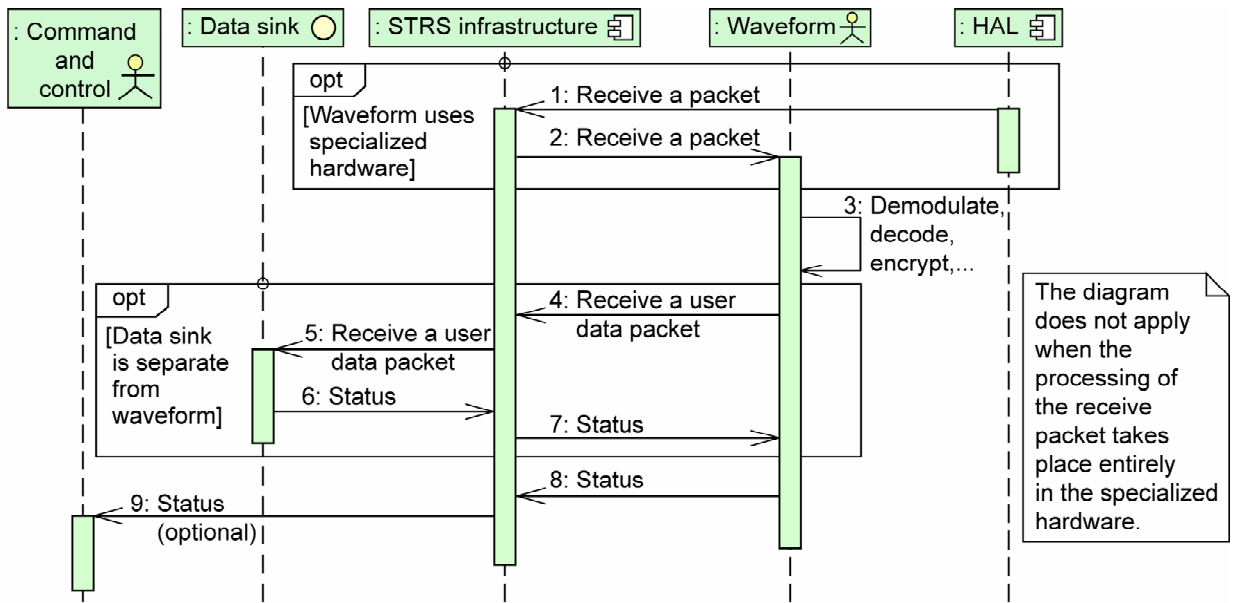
: Command and control

: Data sink

: STRS infrastructure

: Waveform

: HAL

opt

[Waveform uses specialized hardware]

1: Receive a packet

2: Receive a packet

3: Demodulate, decode, encrypt,...

opt

[Data sink is separate from waveform]

4: Receive a user data packet

5: Receive a user data packet

6: Status

7: Status

8: Status

9: Status (optional)

The diagram does not apply when the processing of the receive packet takes place entirely in the specialized hardware.